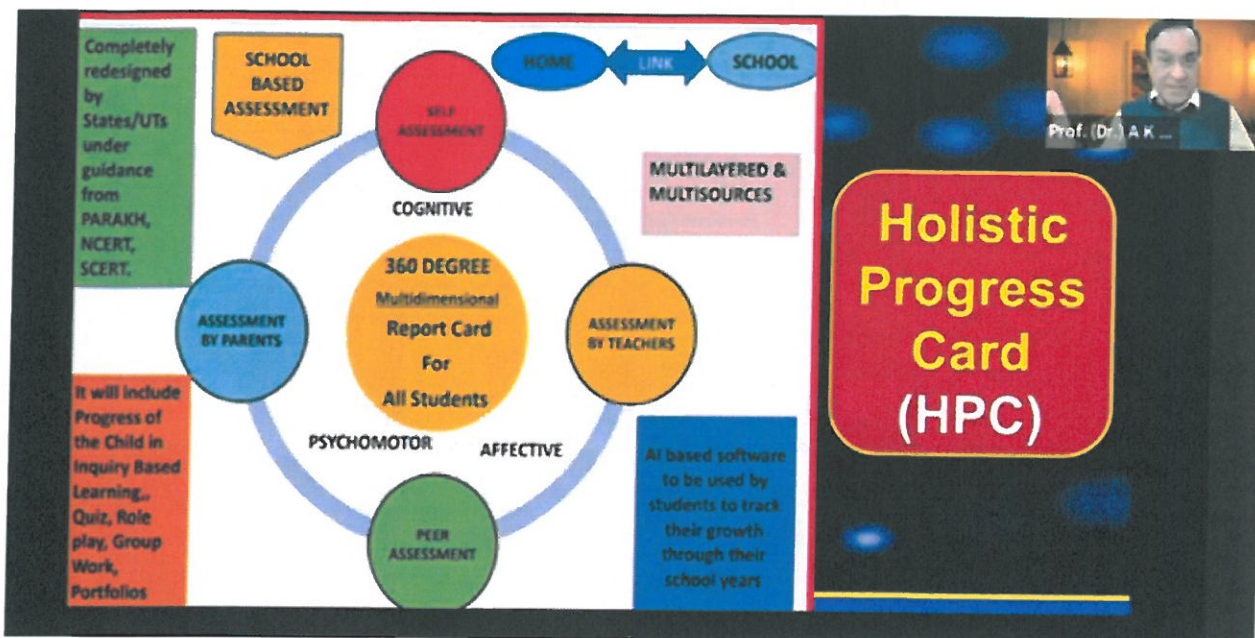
Completely redesigned by States/UTs under guidance from PARAKH, NCERT, SCERT.

SCHOOL BASED ASSESSMENT

SELF ASSESSMENT

HOME LINK SCHOOL

MULTILAYERED & MULTISOURCES

COGNITIVE

360 DEGREE Multidimensional Report Card For All Students

ASSESSMENT BY PARENTS

ASSESSMENT BY TEACHERS

It will include Progress of the Child in Inquiry Based Learning., Quiz, Role play, Group Work, Portfolios

PSYCHOMOTOR

AFFECTIVE

PEER ASSESSMENT

AI based software to be used by students to track their growth through their school years

Prof. (Dr.) A K ...

Holistic Progress Card (HPC)